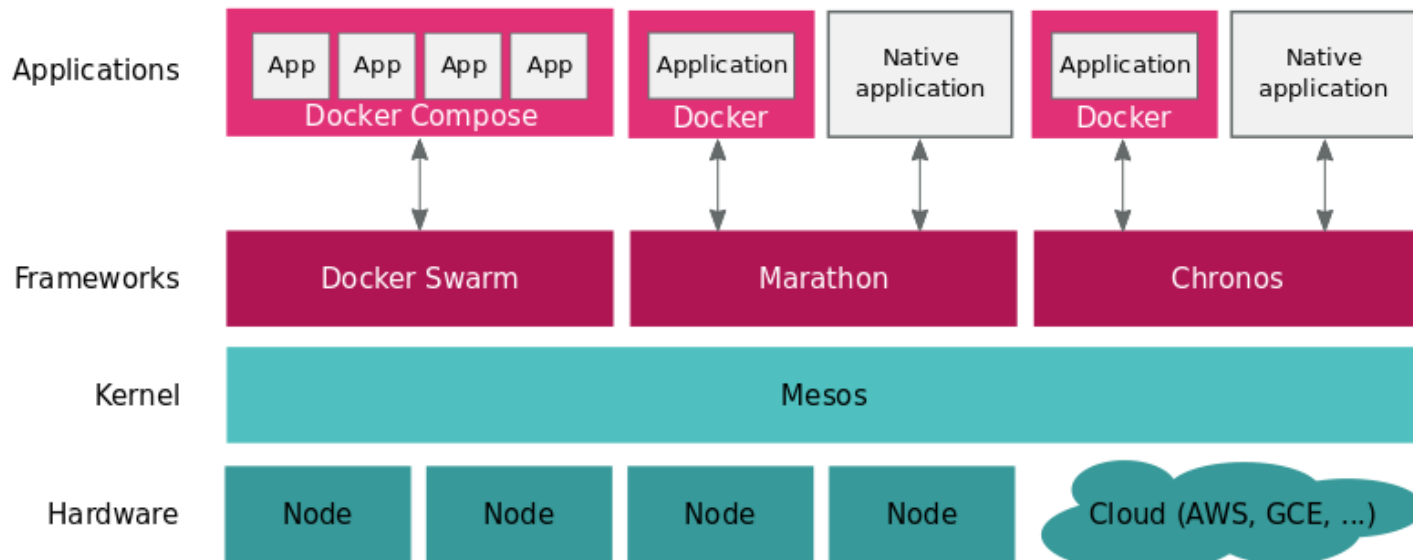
Applications

App App App App
Docker Compose

Application
Docker

Native application

Application
Docker

Native application

Frameworks

Docker Swarm

Marathon

Chronos

Kernel

Mesos

Hardware

Node Node Node Node

Cloud (AWS, GCE, ...)